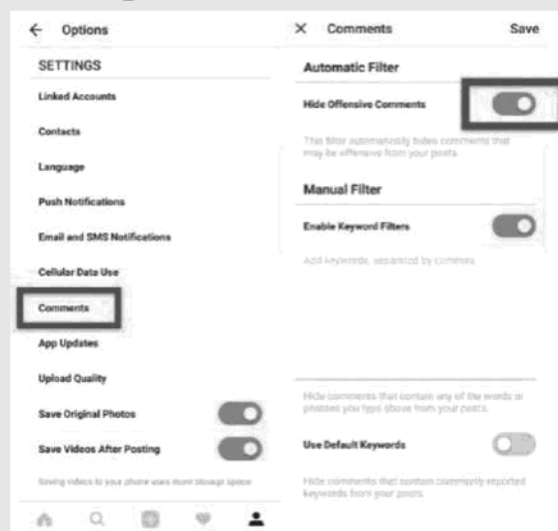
← Options

SETTINGS

Linked Accounts

Contacts

Language

Push Notifications

Email and SMS Notifications

Cellular Data Use

Comments

App Updates

Upload Quality

Save Original Photos

Save Videos After Posting

Saving videos to your phone uses more storage space

× Comments

Save

Automatic Filter

Hide Offensive Comments

This filter automatically hides comments that may be offensive from your posts

Manual Filter

Enable Keyword Filters

Add keywords, separated by commas

Hide comments that contain any of the words or phrases you type above from your posts.

Use Default Keywords

Hide comments that contain commonly reported keywords from your posts.